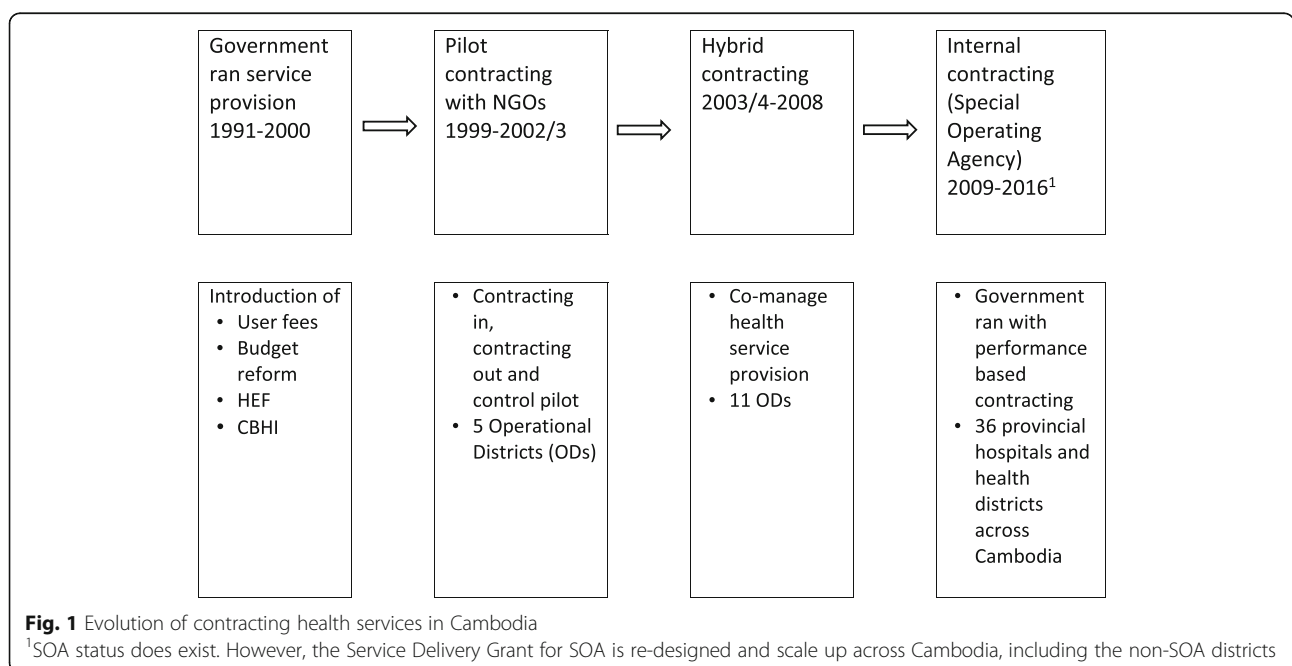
Government ran service provision 1991-2000

Pilot contracting with NGOs 1999-2002/3

Hybrid contracting 2003/4-2008

Internal contracting (Special Operating Agency) 2009-2016$^1$

Introduction of
• User fees
• Budget reform
• HEF
• CBHI

• Contracting in, contracting out and control pilot
• 5 Operational Districts (ODs)

• Co-manage health service provision
• 11 ODs

• Government ran with performance based contracting
• 36 provincial hospitals and health districts across Cambodia

**Fig. 1** Evolution of contracting health services in Cambodia
$^1$SOA status does exist. However, the Service Delivery Grant for SOA is re-designed and scale up across Cambodia, including the non-SOA districts